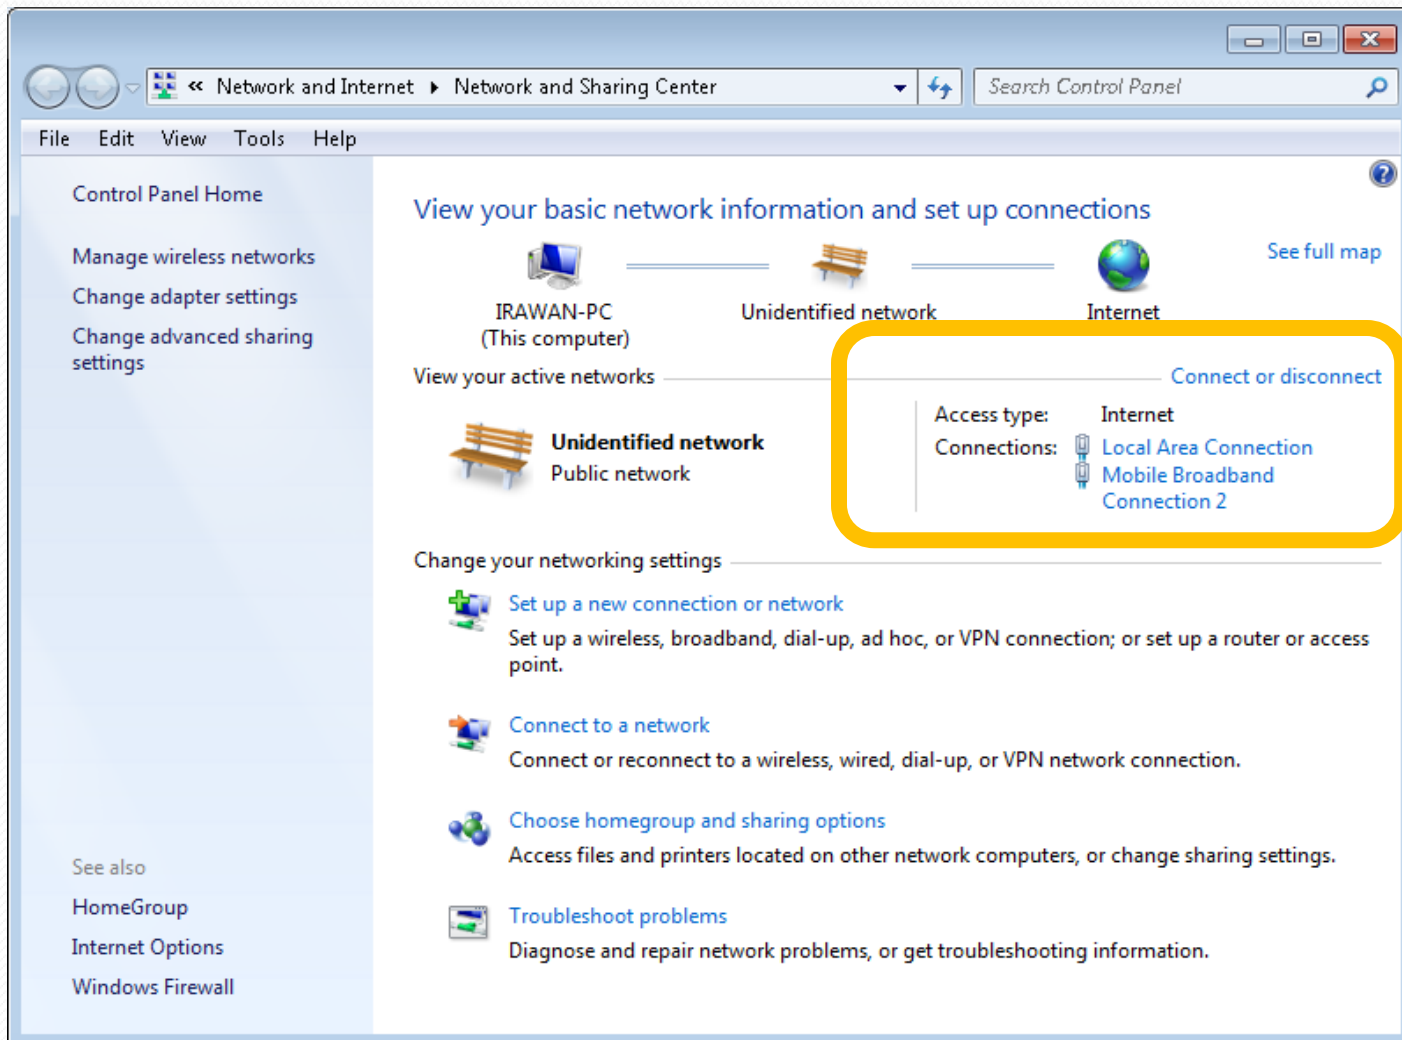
« Network and Internet ▸ Network and Sharing Center

Search Control Panel

File Edit View Tools Help

Control Panel Home

Manage wireless networks

Change adapter settings

Change advanced sharing settings

See also

HomeGroup

Internet Options

Windows Firewall

View your basic network information and set up connections

See full map

IRAWAN-PC
(This computer)

Unidentified network

Internet

View your active networks

Connect or disconnect

Unidentified network
Public network

Access type: Internet

Connections: Local Area Connection
Mobile Broadband Connection 2

Change your networking settings

Set up a new connection or network
Set up a wireless, broadband, dial-up, ad hoc, or VPN connection; or set up a router or access point.

Connect to a network
Connect or reconnect to a wireless, wired, dial-up, or VPN network connection.

Choose homegroup and sharing options
Access files and printers located on other network computers, or change sharing settings.

Troubleshoot problems
Diagnose and repair network problems, or get troubleshooting information.